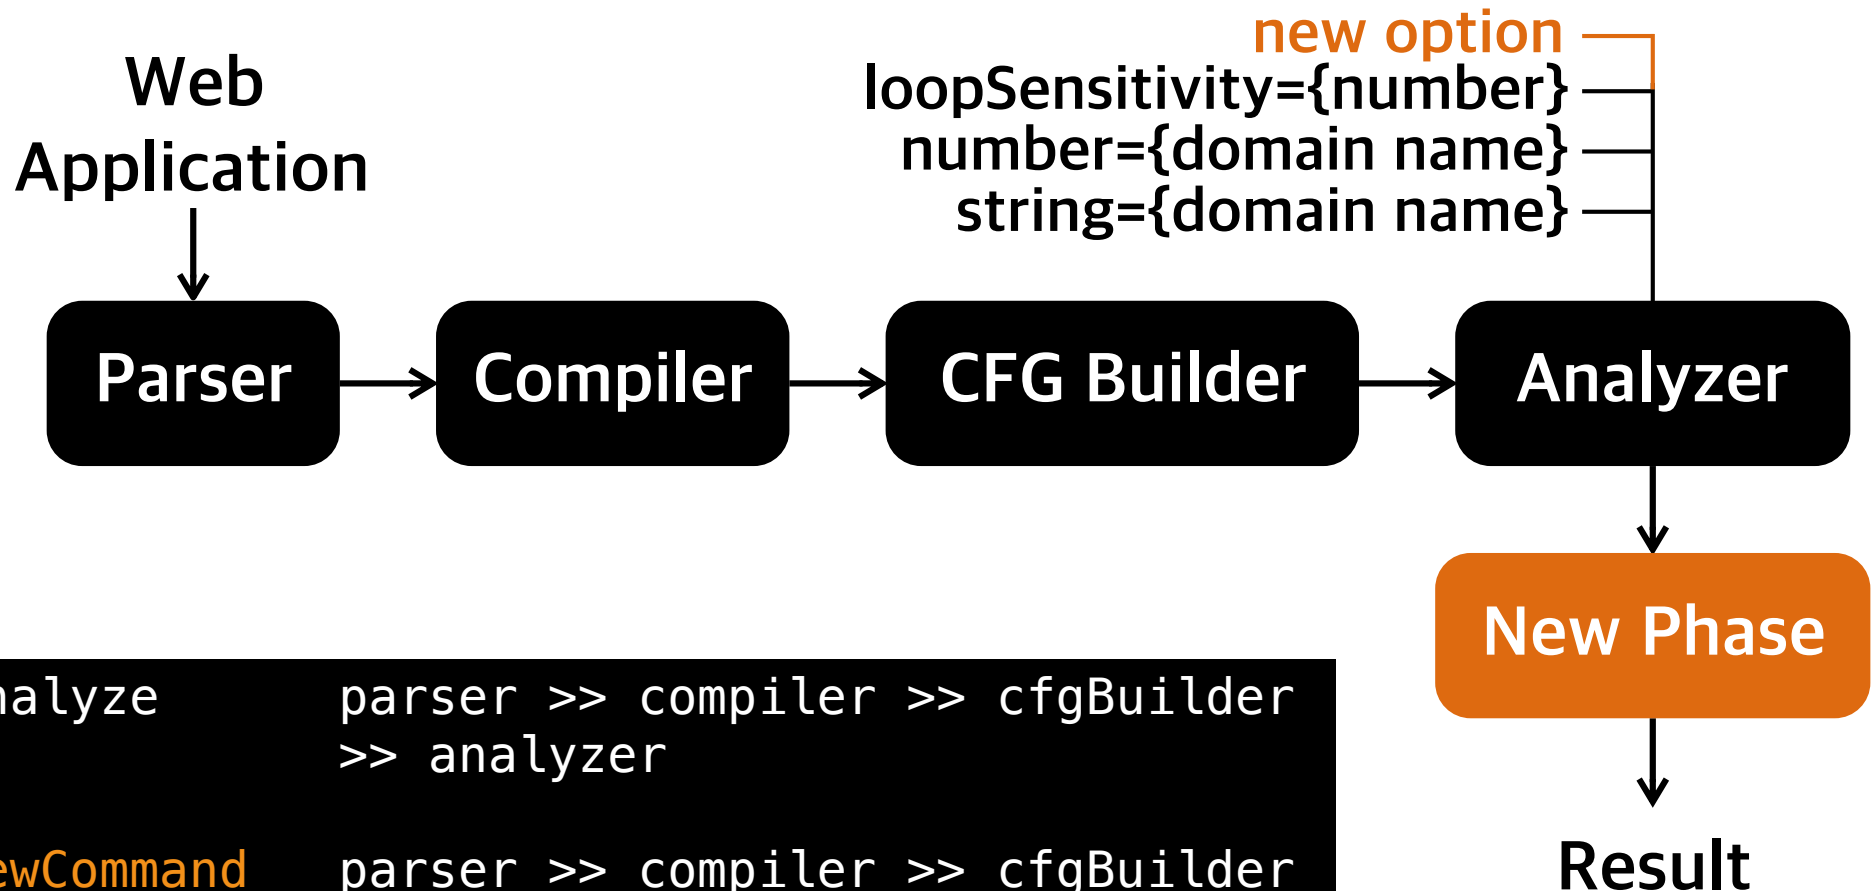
Web Application

new option
loopSensitivity={number}
number={domain name}
string={domain name}

Parser

Compiler

CFG Builder

Analyzer

New Phase

Result

nalyze parser >> compiler >> cfgBuilder >> analyzer

ewCommand parser >> compiler >> cfgBuilder